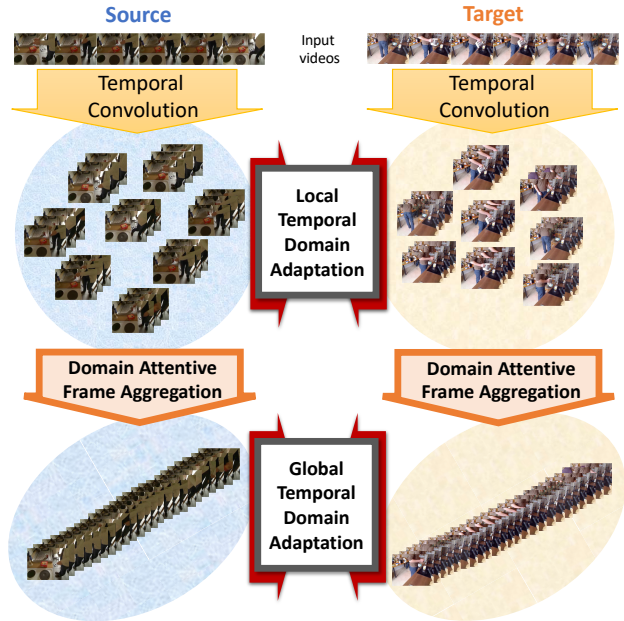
Source

Target

Input videos

Temporal Convolution

Temporal Convolution

Local Temporal Domain Adaptation

Domain Attentive Frame Aggregation

Domain Attentive Frame Aggregation

Global Temporal Domain Adaptation